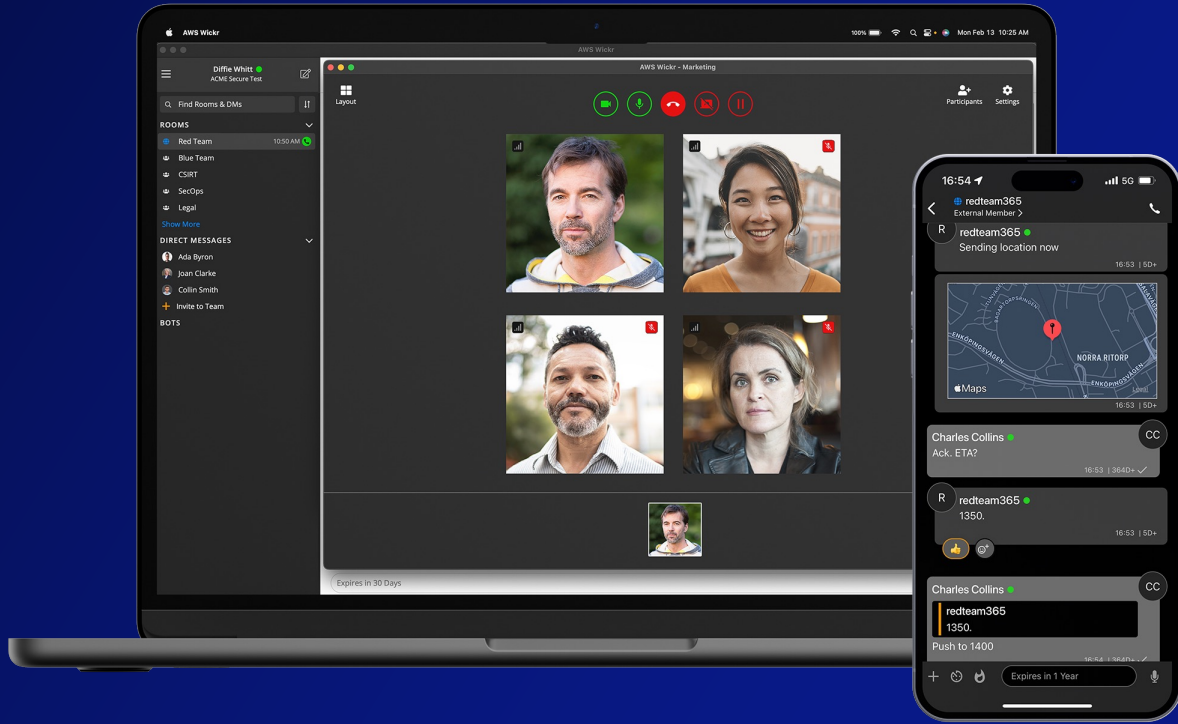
AWS Wickr

100% Mon Feb 13 10:25 AM

AWS Wickr

Diffie Whitt
ACME Secure Test

Find Rooms & DMs

ROOMS
Red Team 10:50 AM
Blue Team
CSIRT
SecOps
Legal
Show More

DIRECT MESSAGES
Ada Byron
Joan Clarke
Collin Smith
Invite to Team

BOTS

AWS Wickr - Marketing

Layout

Participants

Settings

Expires in 30 Days

16:54

5G

redteam365
External Member >

R
redteam365
Sending location now
16:53 | 5D+

ENKÖPINGSVÄGEN
NORRA RITORP
ENKÖPINGSVÄGEN
Maps
Legal
16:53 | 5D+

Charles Collins
Ack. ETA?
16:53 | 364D+
CC

R
redteam365
1350.
16:53 | 5D+

Charles Collins
CC
redteam365
1350.
Push to 1400
16:54 | 364D+

Expires in 1 Year